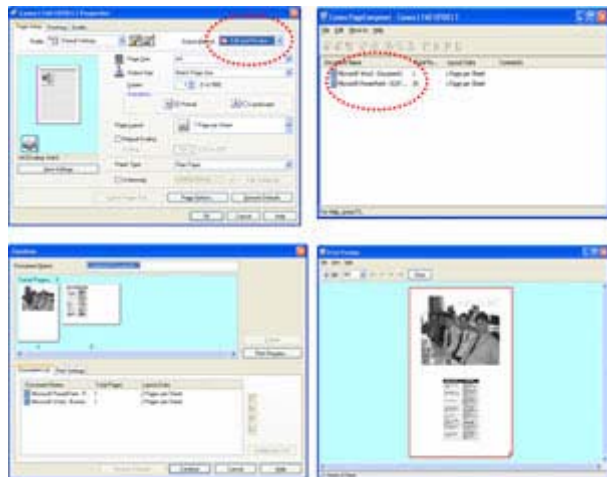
Canon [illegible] Properties

Page Setup | Finishing | Quality

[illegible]

Page Size

Output Size

Copies

Orientation

Page Layout

Manual Scaling

Paper Type

Page Options... | Restore Defaults

OK | Cancel | Help

Canon PageComposer - Canon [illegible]

File Edit View Help

Document Name | Pages | Layout Style | Comments

Microsoft Word - Document1 | 1 | 1 Page per Sheet

Microsoft PowerPoint - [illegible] | 1 | 1 Page per Sheet

For Help, press F1

Combine

Document Name

Details

Print Preview

Document List | Print Settings

Document Name | Total Pages | Layout Style

Microsoft PowerPoint - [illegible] | 1 | 1 Page per Sheet

Microsoft Word - Docume... | 1 | 1 Page per Sheet

Combine | Cancel | Help

Print Preview

File View Help

Close